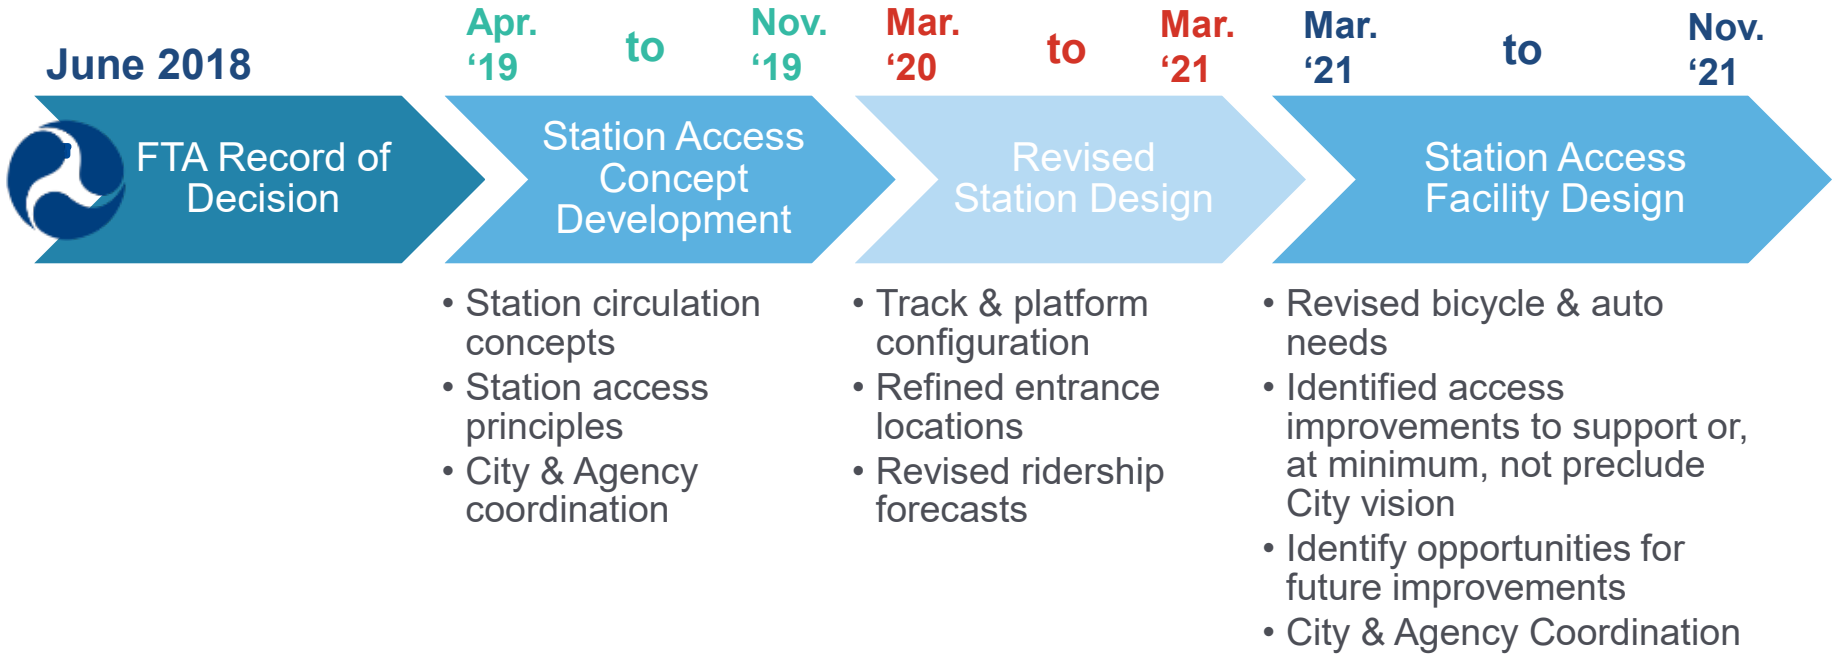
June 2018

FTA Record of Decision

Apr. ‘19 to Nov. ‘19

Station Access Concept Development

• Station circulation concepts
• Station access principles
• City & Agency coordination

Mar. ‘20 to Mar. ‘21

Revised Station Design

• Track & platform configuration
• Refined entrance locations
• Revised ridership forecasts

Mar. ‘21 to Nov. ‘21

Station Access Facility Design

• Revised bicycle & auto needs
• Identified access improvements to support or, at minimum, not preclude City vision
• Identify opportunities for future improvements
• City & Agency Coordination